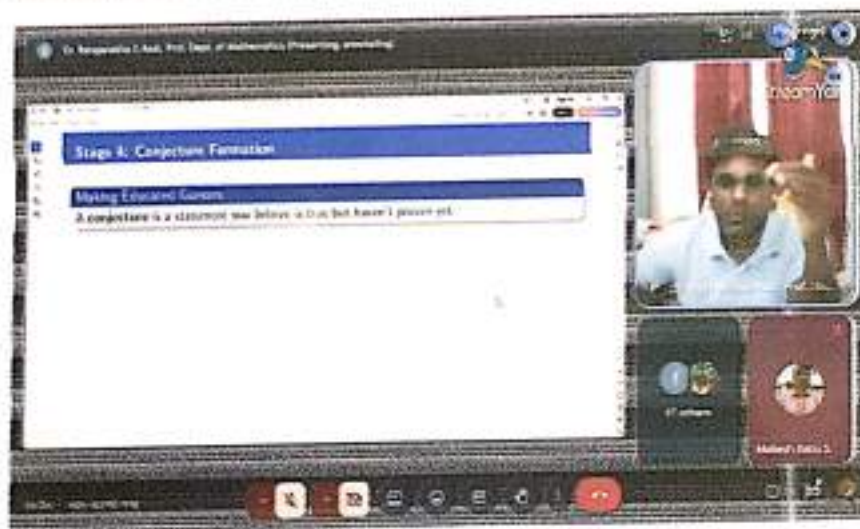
Dr. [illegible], Prof. Dept. of Mathematics (Presenting, presenting)

StreamYard

Stage 4: Conjecture Formation

Making Educated Guesses

A conjecture is a statement we believe is true but haven't proven yet.

37 others

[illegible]